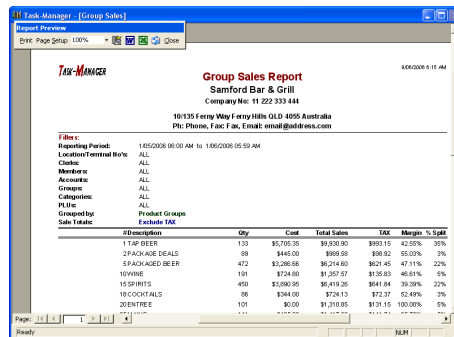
Task-Manager - [Group Sales]

Report Preview

Print Page Setup 100% Close

TASK-MANAGER

Group Sales Report

Samford Bar & Grill

Company No: 11 222 333 444

8/06/2006 6:15 AM

10/135 Ferny Way Ferny Hills QLD 4055 Australia

Ph: Phone, Fax: Fax, Email: email@address.com

Filters:

Reporting Period: 1/05/2006 06:00 AM to 1/06/2006 05:59 AM

Location/Terminal No's: ALL

Clerks: ALL

Members: ALL

Accounts: ALL

Groups: ALL

Categories: ALL

PLUs: ALL

Grouped by: Product Groups

Sale Totals: Exclude TAX

| #Description | Qty | Cost | Total Sales | TAX | Margin | % Split |
|---|---|---|---|---|---|---|
| 1 TAP BEER | 133 | $5,705.35 | $9,930.90 | $993.15 | 42.55% | 35% |
| 2 PACKAGE DEALS | 89 | $445.00 | $989.58 | $98.92 | 55.03% | 3% |
| 5 PACKAGED BEER | 472 | $3,286.66 | $6,214.60 | $621.45 | 47.11% | 22% |
| 10 WINE | 191 | $724.80 | $1,357.57 | $135.83 | 46.61% | 5% |
| 15 SPIRITS | 450 | $3,890.95 | $6,419.26 | $641.84 | 39.39% | 22% |
| 18 COCKTAILS | 86 | $344.00 | $724.13 | $72.37 | 52.49% | 3% |
| 20 ENTREE | 101 | $0.00 | $1,310.85 | $131.15 | 100.00% | 5% |

Page: 1

Ready

NUM